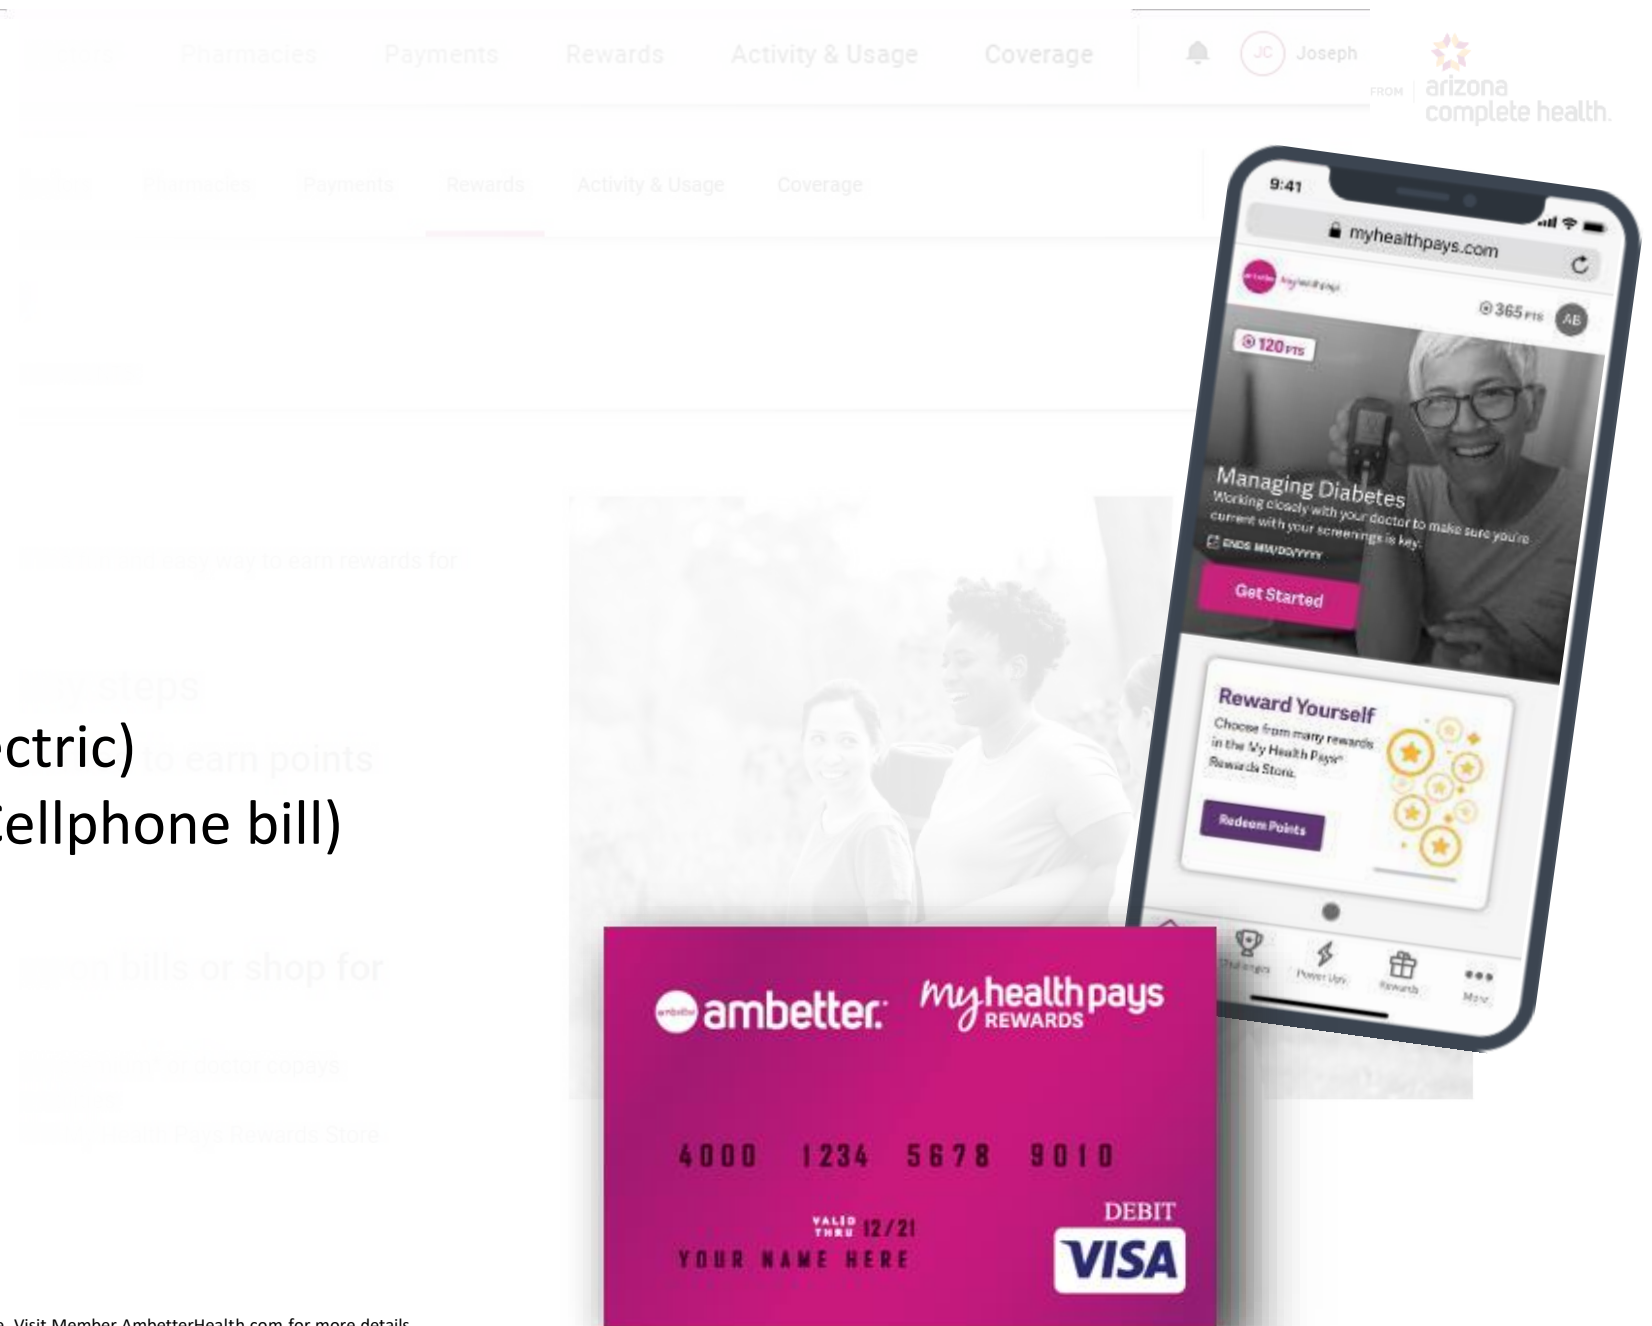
Pharmacies Payments Rewards Activity & Usage Coverage

JC Joseph

FROM arizona complete health.

Pharmacies Payments Rewards Activity & Usage Coverage

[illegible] way to earn rewards for

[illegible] steps

ctric) to earn points

Cellphone bill)

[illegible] bills or shop for

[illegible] doctor copays

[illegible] Pays Rewards Store

9:41

myhealthpays.com

365 PTS AB

120 PTS

Managing Diabetes

Working closely with your doctor to make sure you're current with your screenings is key.

ENDS MM/DD/YYYY

Get Started

Reward Yourself

Choose from many rewards in the My Health Pays® Rewards Store.

Redeem Points

Challenges Power Ups Rewards More

ambetter. my health pays REWARDS

4000 1234 5678 9010

VALID THRU 12/21

YOUR NAME HERE

DEBIT

VISA

e. Visit Member.AmbetterHealth.com for more details.